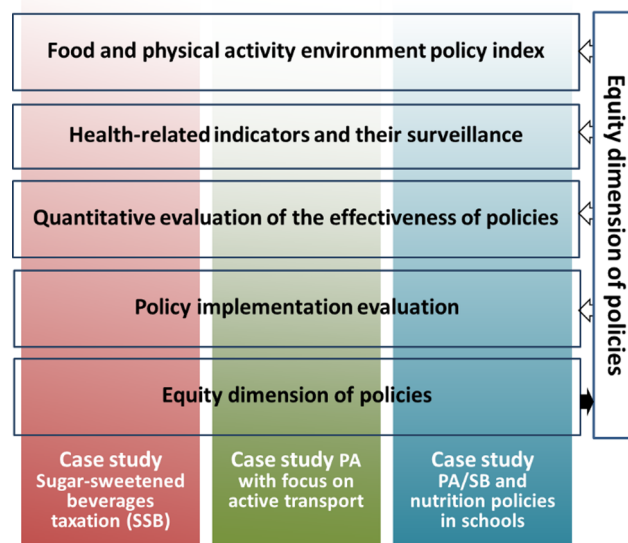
Food and physical activity environment policy index

Health-related indicators and their surveillance

Quantitative evaluation of the effectiveness of policies

Policy implementation evaluation

Equity dimension of policies

Equity dimension of policies

Case study Sugar-sweetened beverages taxation (SSB)

Case study PA with focus on active transport

Case study PA/SB and nutrition policies in schools